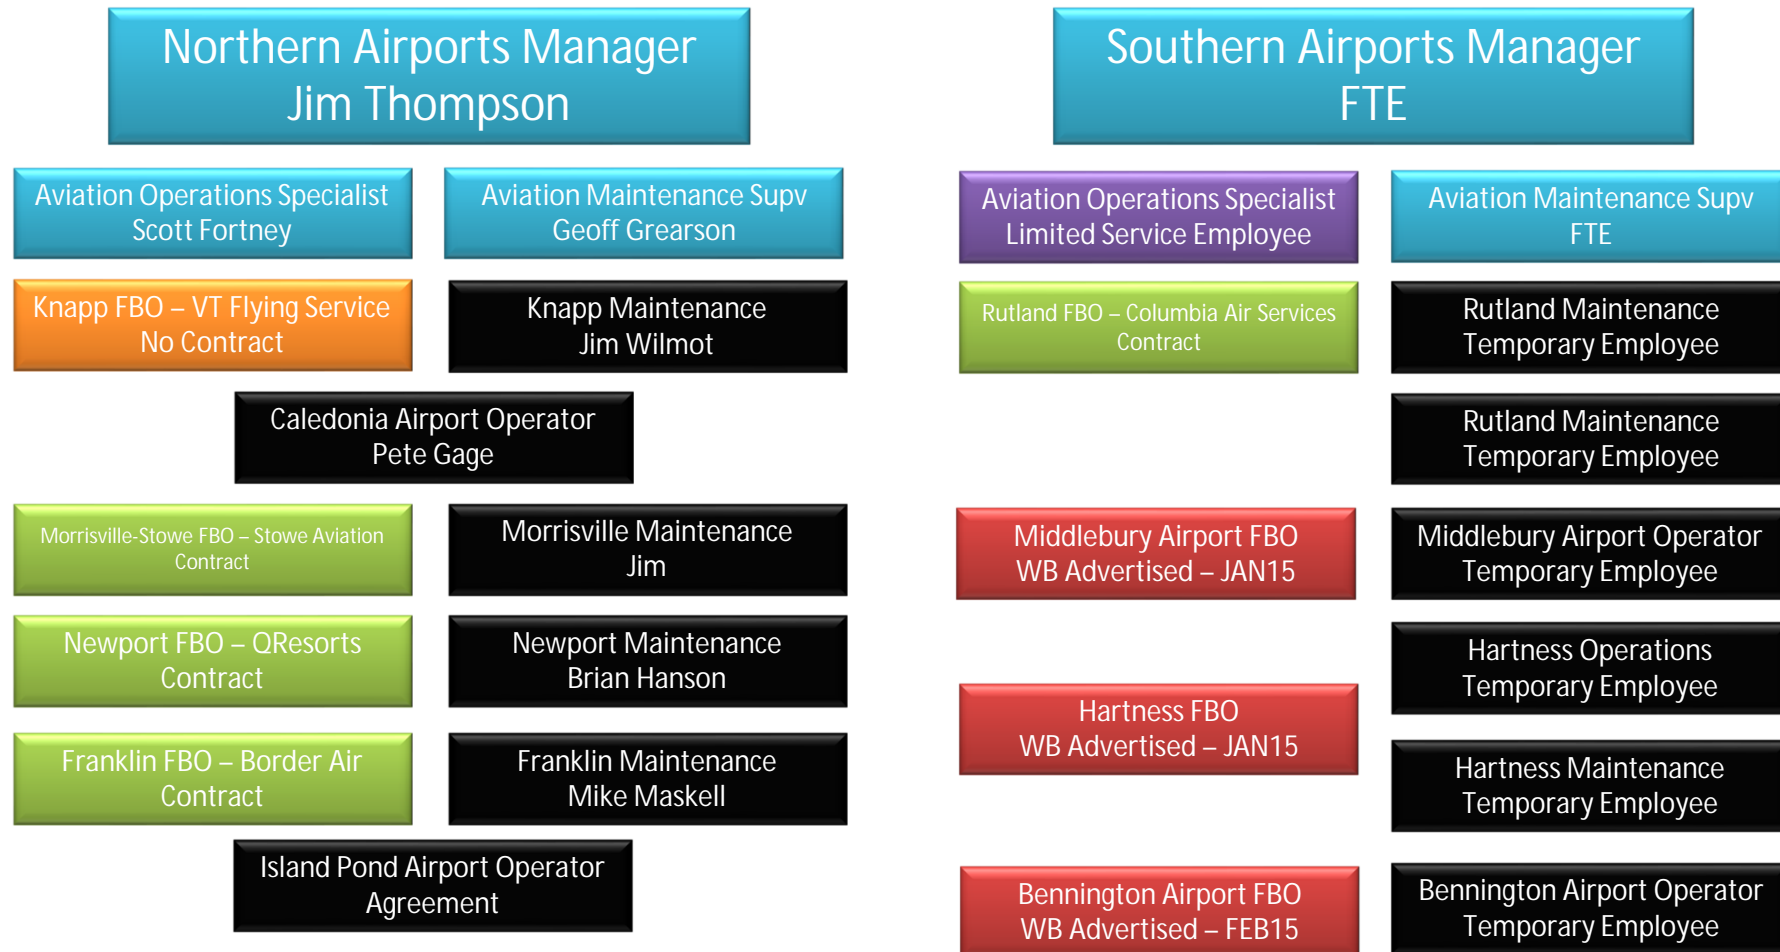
Northern Airports Manager
Jim Thompson

Aviation Operations Specialist
Scott Fortney

Aviation Maintenance Supv
Geoff Grearson

Knapp FBO – VT Flying Service
No Contract

Knapp Maintenance
Jim Wilmot

Caledonia Airport Operator
Pete Gage

Morrisville-Stowe FBO – Stowe Aviation
Contract

Morrisville Maintenance
Jim

Newport FBO – QResorts
Contract

Newport Maintenance
Brian Hanson

Franklin FBO – Border Air
Contract

Franklin Maintenance
Mike Maskell

Island Pond Airport Operator
Agreement

Southern Airports Manager
FTE

Aviation Operations Specialist
Limited Service Employee

Aviation Maintenance Supv
FTE

Rutland FBO – Columbia Air Services
Contract

Rutland Maintenance
Temporary Employee

Rutland Maintenance
Temporary Employee

Middlebury Airport FBO
WB Advertised – JAN15

Middlebury Airport Operator
Temporary Employee

Hartness Operations
Temporary Employee

Hartness FBO
WB Advertised – JAN15

Hartness Maintenance
Temporary Employee

Bennington Airport FBO
WB Advertised – FEB15

Bennington Airport Operator
Temporary Employee